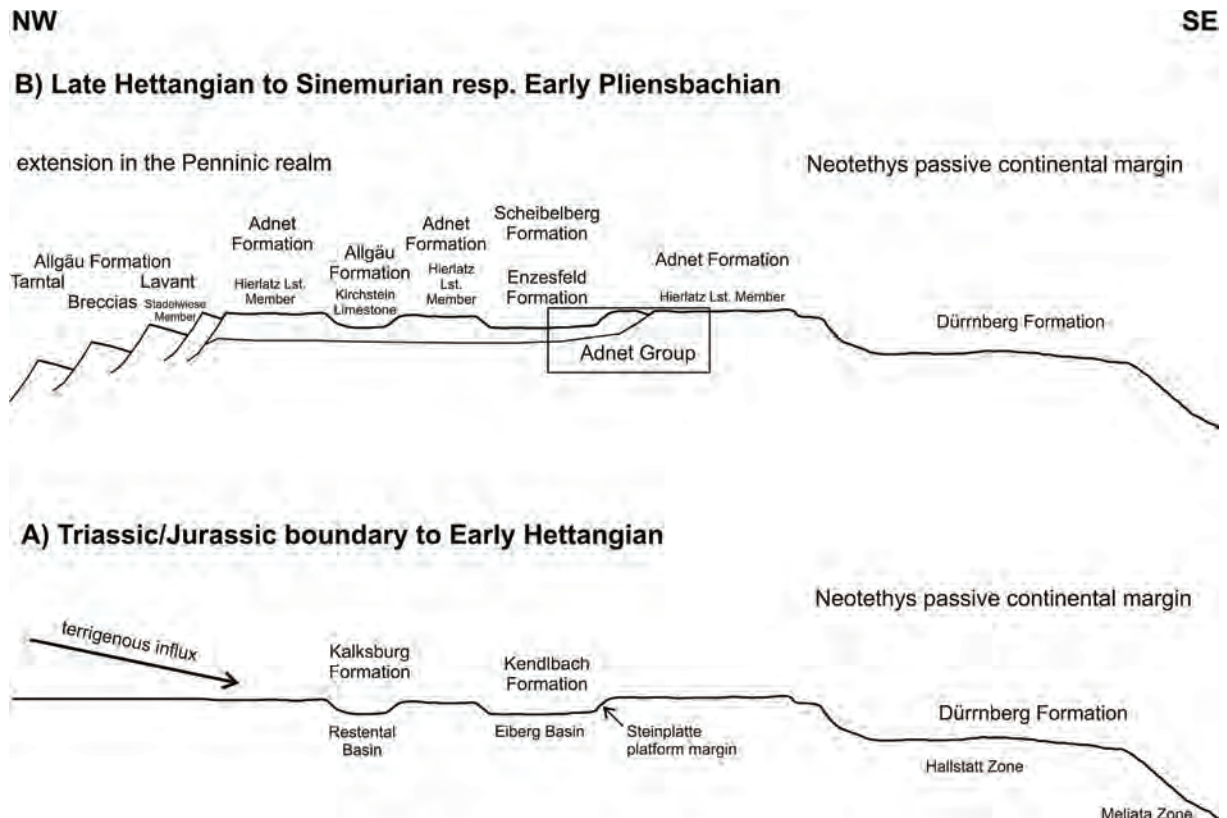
NW

SE

B) Late Hettangian to Sinemurian resp. Early Pliensbachian

extension in the Penninic realm

Neotethys passive continental margin

Allgäu Formation
Tarntal
Breccias
Lavant
Stadelwiese Member
Adnet Formation
Hierlatz Lst. Member
Allgäu Formation
Kirchstein Limestone
Adnet Formation
Hierlatz Lst. Member
Scheibelberg Formation
Enzesfeld Formation
Adnet Formation
Hierlatz Lst. Member
Adnet Group
Dürrnberg Formation

A) Triassic/Jurassic boundary to Early Hettangian

Neotethys passive continental margin

terrigenous influx
Kalksburg Formation
Restental Basin
Kendlbach Formation
Eiberg Basin
Steinplätte platform margin
Dürrnberg Formation
Hallstatt Zone
Meliata Zone